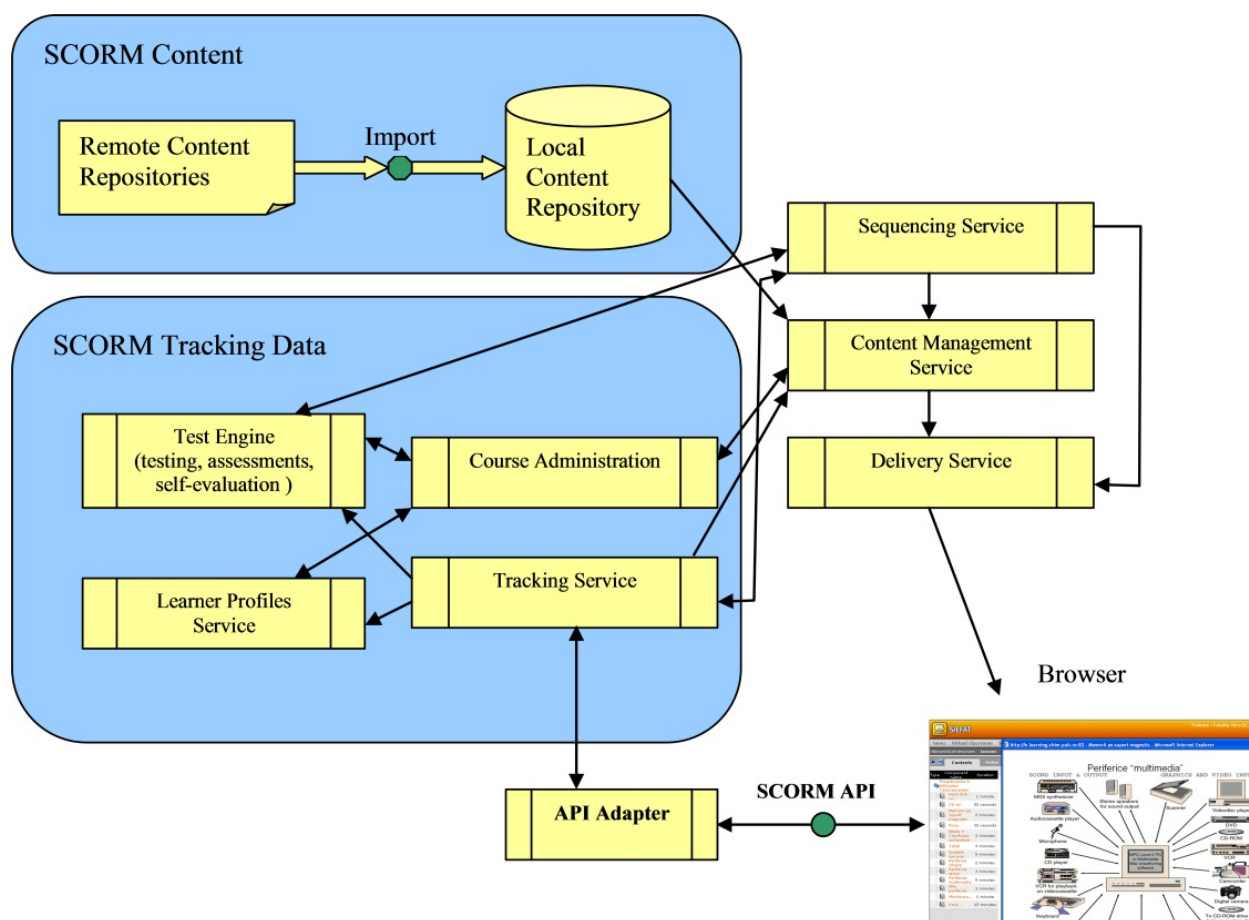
SCORM Content

Remote Content Repositories

Import

Local Content Repository

Sequencing Service

Content Management Service

Delivery Service

SCORM Tracking Data

Test Engine (testing, assessments, self-evaluation )

Course Administration

Learner Profiles Service

Tracking Service

Browser

API Adapter

SCORM API

SIEFAT

Periferice "multimedia"

SOUND INPUT & OUTPUT

GRAPHICS AND VIDEO INPU

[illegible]